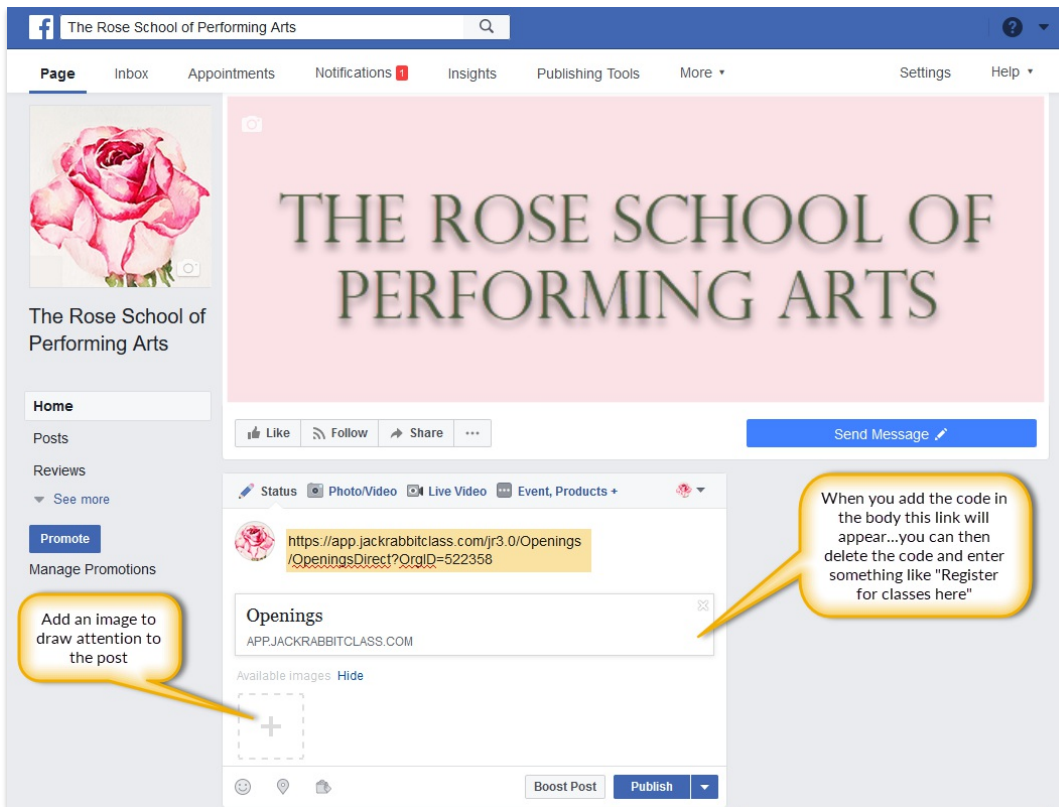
The Rose School of Performing Arts

Page Inbox Appointments Notifications 1 Insights Publishing Tools More ▾ Settings Help ▾

THE ROSE SCHOOL OF PERFORMING ARTS

The Rose School of Performing Arts

Home
Posts
Reviews
See more
Promote
Manage Promotions

Like Follow Share ···

Send Message

Status Photo/Video Live Video Event, Products +

https://app.jackrabbitclass.com/jr3.0/Openings/OpeningsDirect?OrgID=522358

Openings
APP.JACKRABBITCLASS.COM

Available images Hide

Boost Post Publish

When you add the code in the body this link will appear...you can then delete the code and enter something like "Register for classes here"

Add an image to draw attention to the post